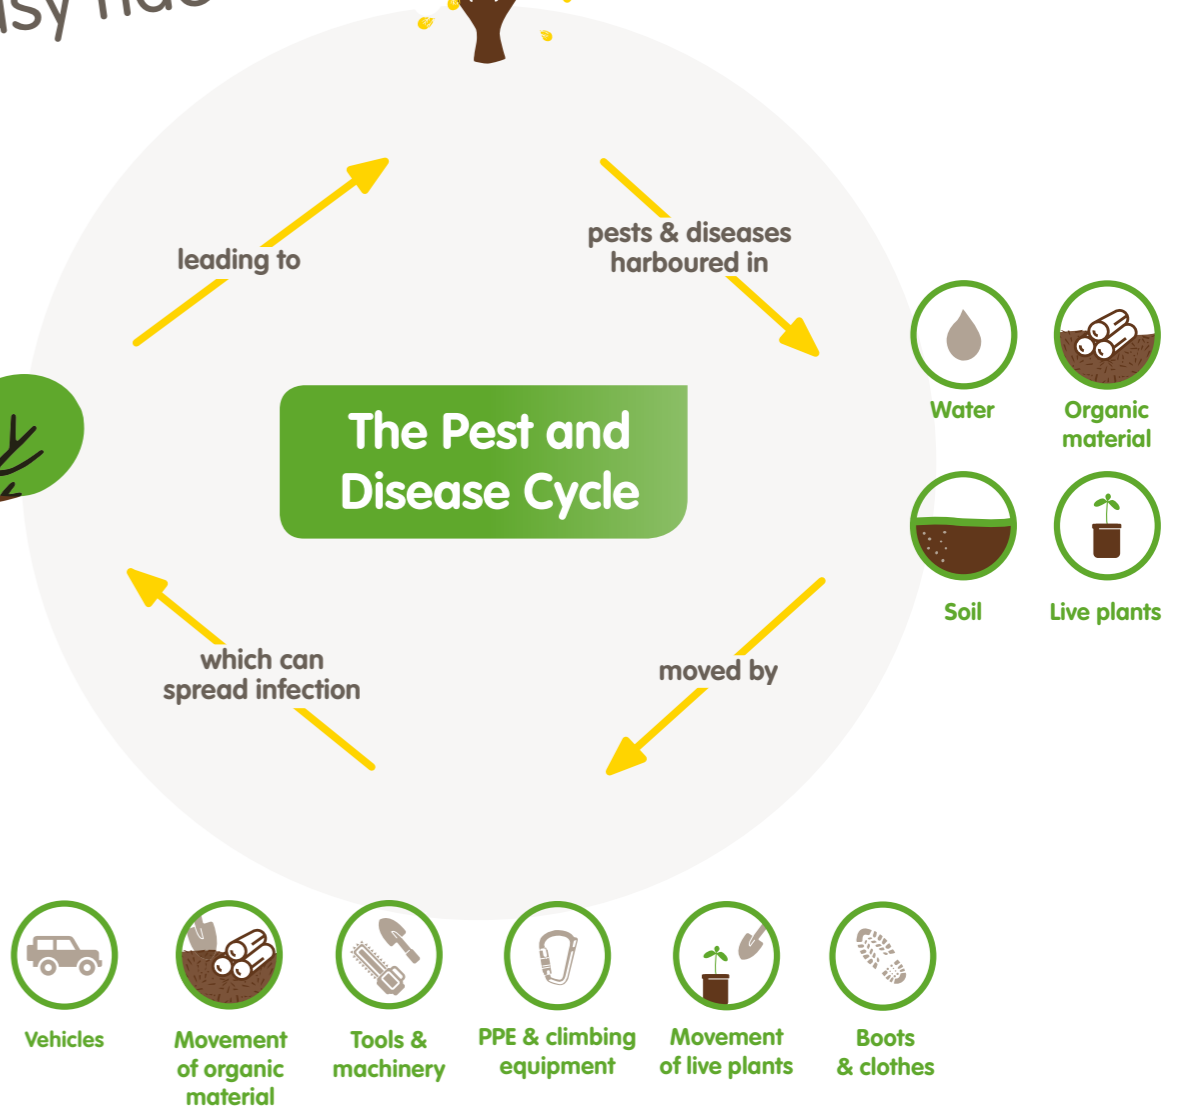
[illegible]

leading to

pests & diseases harboured in

The Pest and Disease Cycle

Water

Organic material

Soil

Live plants

which can spread infection

moved by

Vehicles

Movement of organic material

Tools & machinery

PPE & climbing equipment

Movement of live plants

Boots & clothes